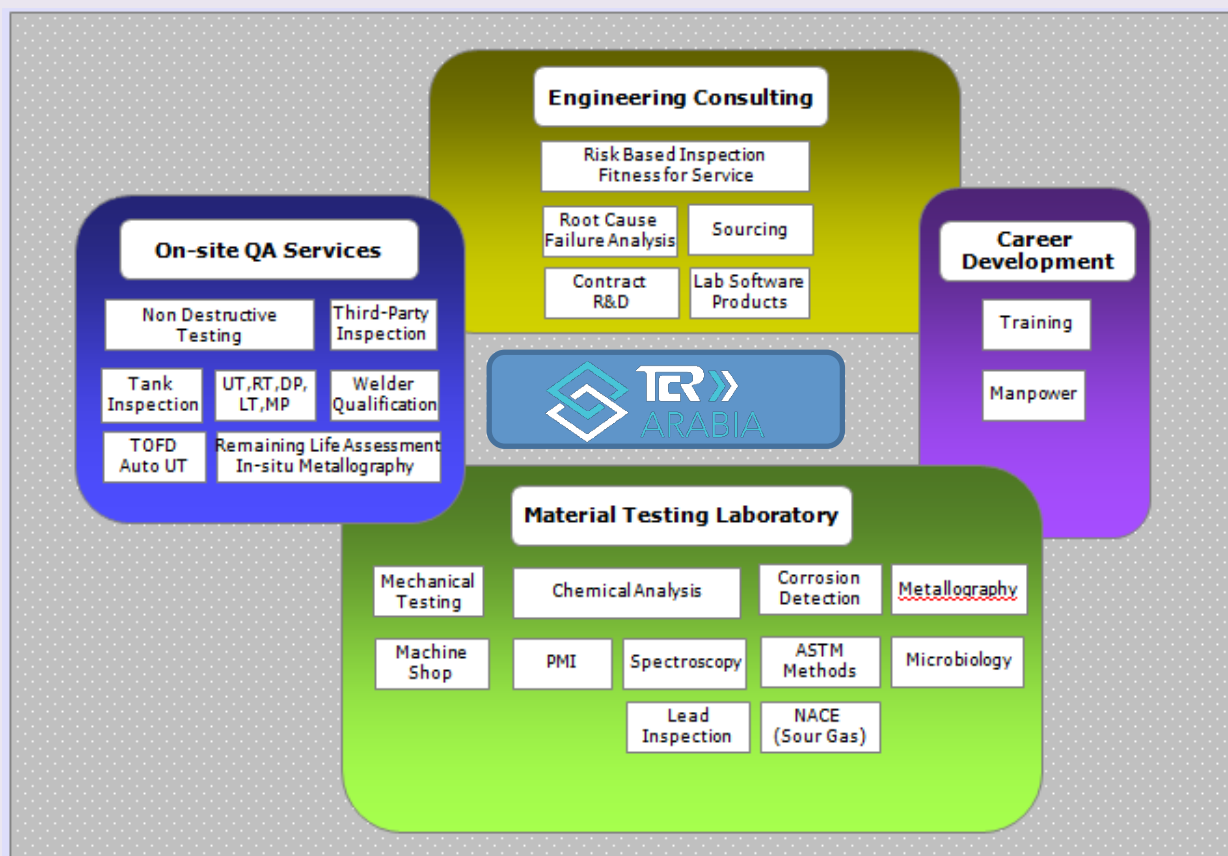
Engineering Consulting

Risk Based Inspection Fitness for Service

Root Cause Failure Analysis

Sourcing

Contract R&D

Lab Software Products

On-site QA Services

Non Destructive Testing

Third-Party Inspection

Tank Inspection

UT,RT,DP, LT,MP

Welder Qualification

TOFD Auto UT

Remaining Life Assessment In-situ Metallography

TCR ARABIA

Career Development

Training

Manpower

Material Testing Laboratory

Mechanical Testing

Chemical Analysis

Corrosion Detection

Metallography

Machine Shop

PMI

Spectroscopy

ASTM Methods

Microbiology

Lead Inspection

NACE (Sour Gas)